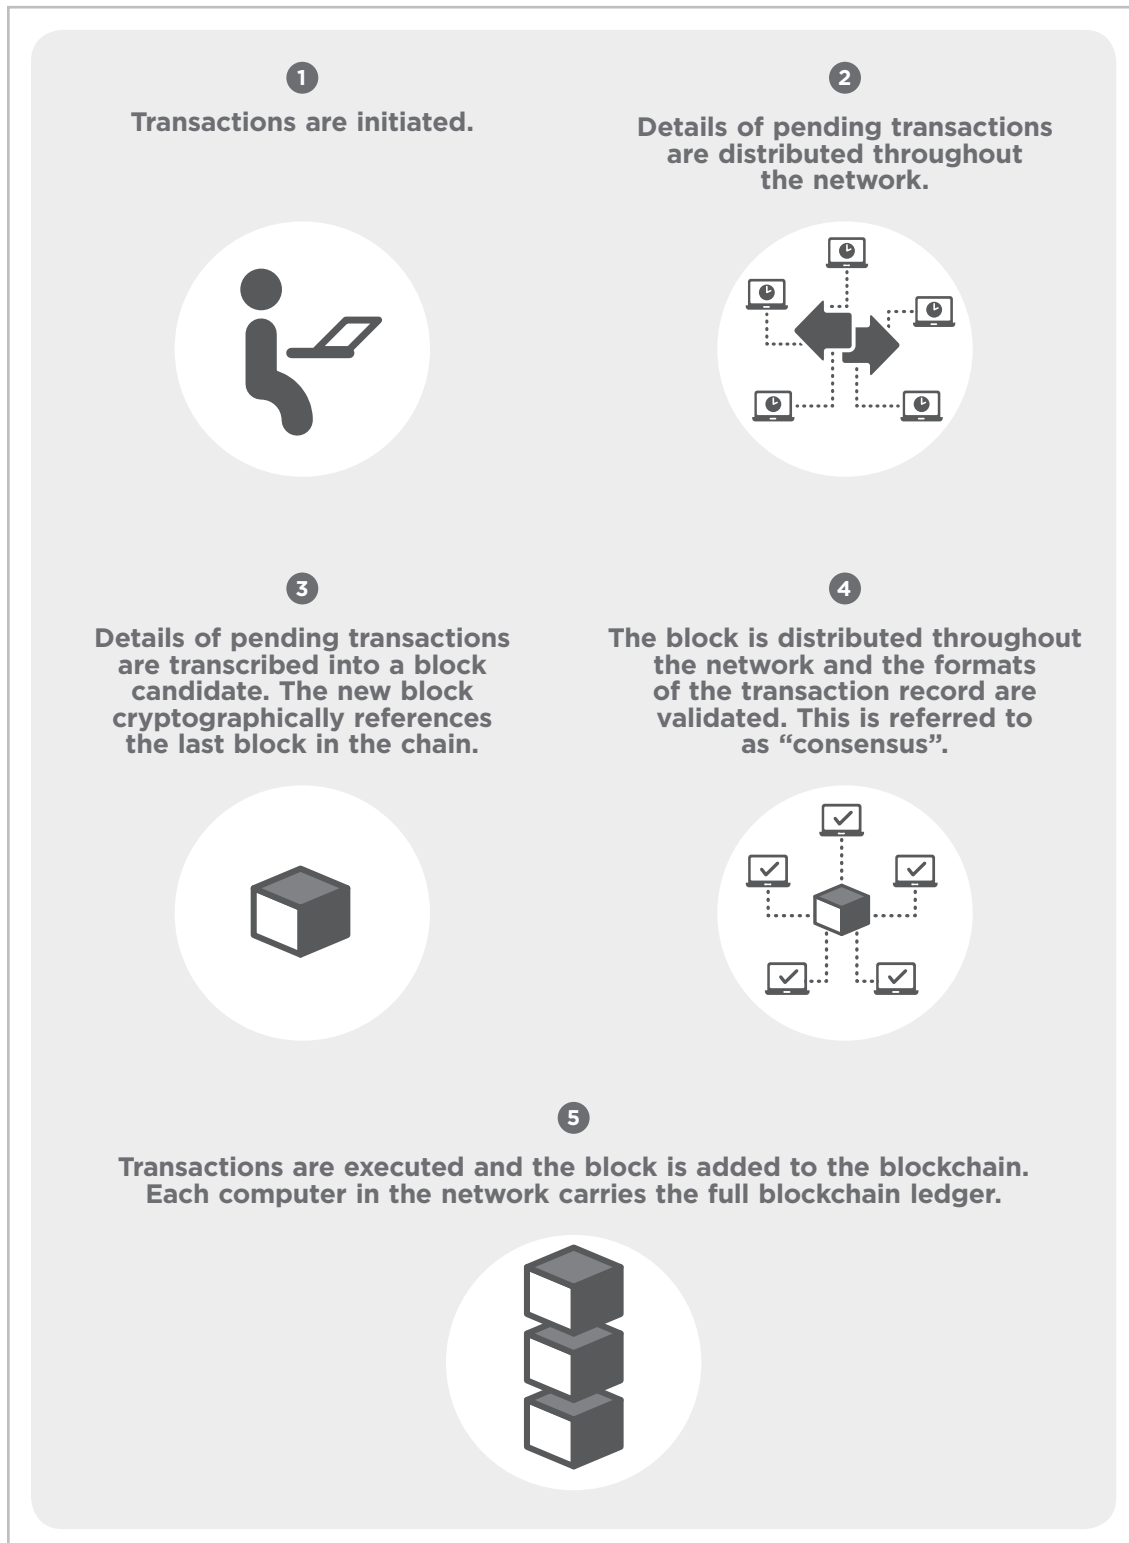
1

Transactions are initiated.

2

Details of pending transactions are distributed throughout the network.

3

Details of pending transactions are transcribed into a block candidate. The new block cryptographically references the last block in the chain.

4

The block is distributed throughout the network and the formats of the transaction record are validated. This is referred to as "consensus".

5

Transactions are executed and the block is added to the blockchain. Each computer in the network carries the full blockchain ledger.